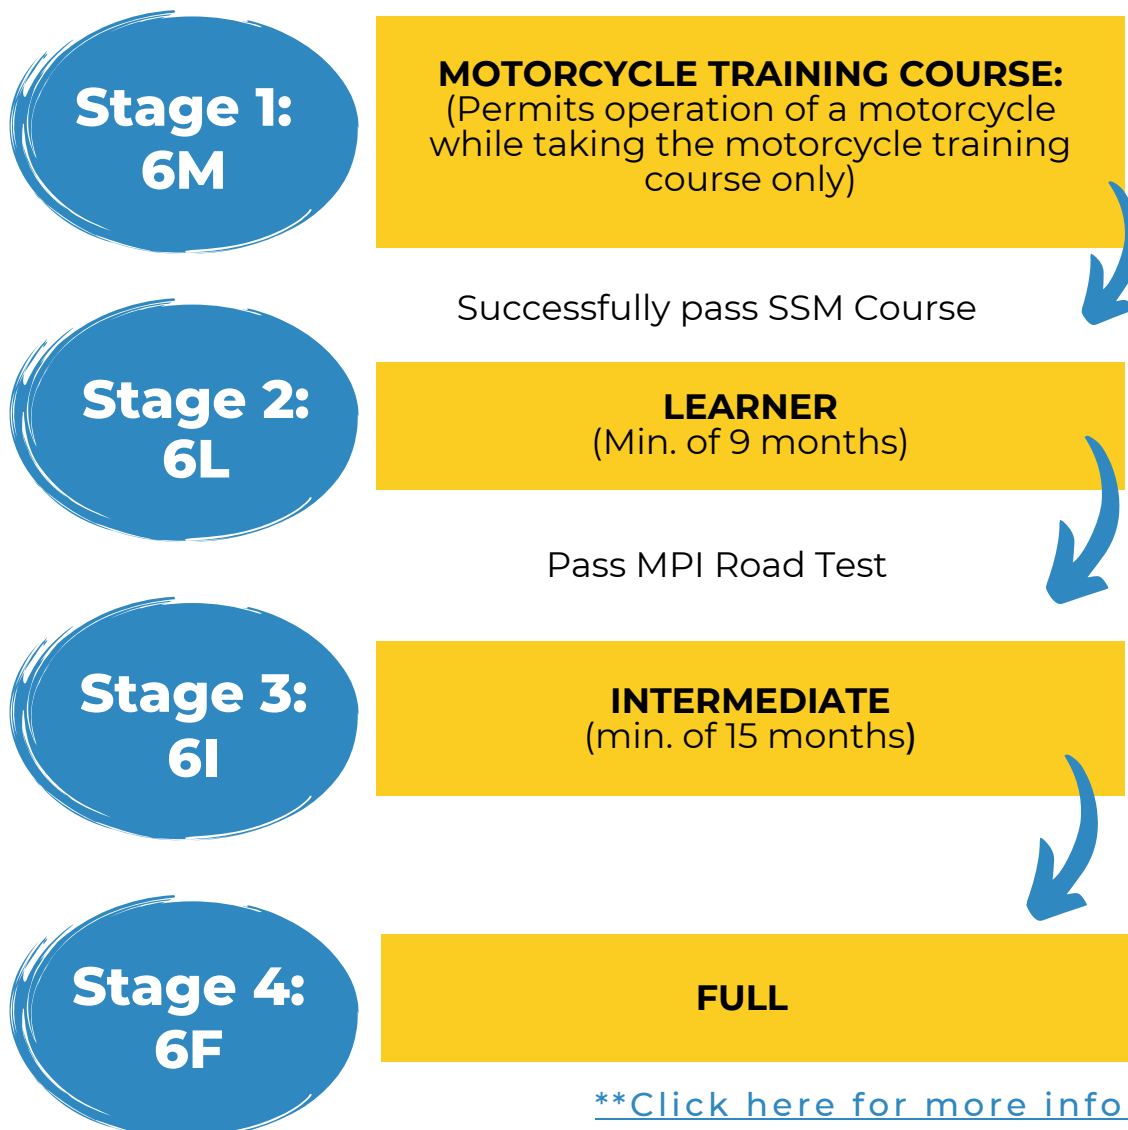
Stage 1:
6M

MOTORCYCLE TRAINING COURSE:
(Permits operation of a motorcycle while taking the motorcycle training course only)

Successfully pass SSM Course

Stage 2:
6L

LEARNER
(Min. of 9 months)

Pass MPI Road Test

Stage 3:
6I

INTERMEDIATE
(min. of 15 months)

Stage 4:
6F

FULL

**Click here for more info